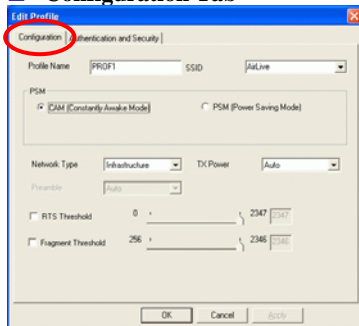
Configuration Tab

Edit Profile

Configuration | Authentication and Security

Profile Name PROF1 SSID AirLive

PSM

CAM (Constantly Awake Mode) PSM (Power Saving Mode)

Network Type Infrastructure TX Power Auto

Preamble Auto

RTS Threshold 0 2347 2347

Fragment Threshold 256 2346 2346

OK Cancel Apply